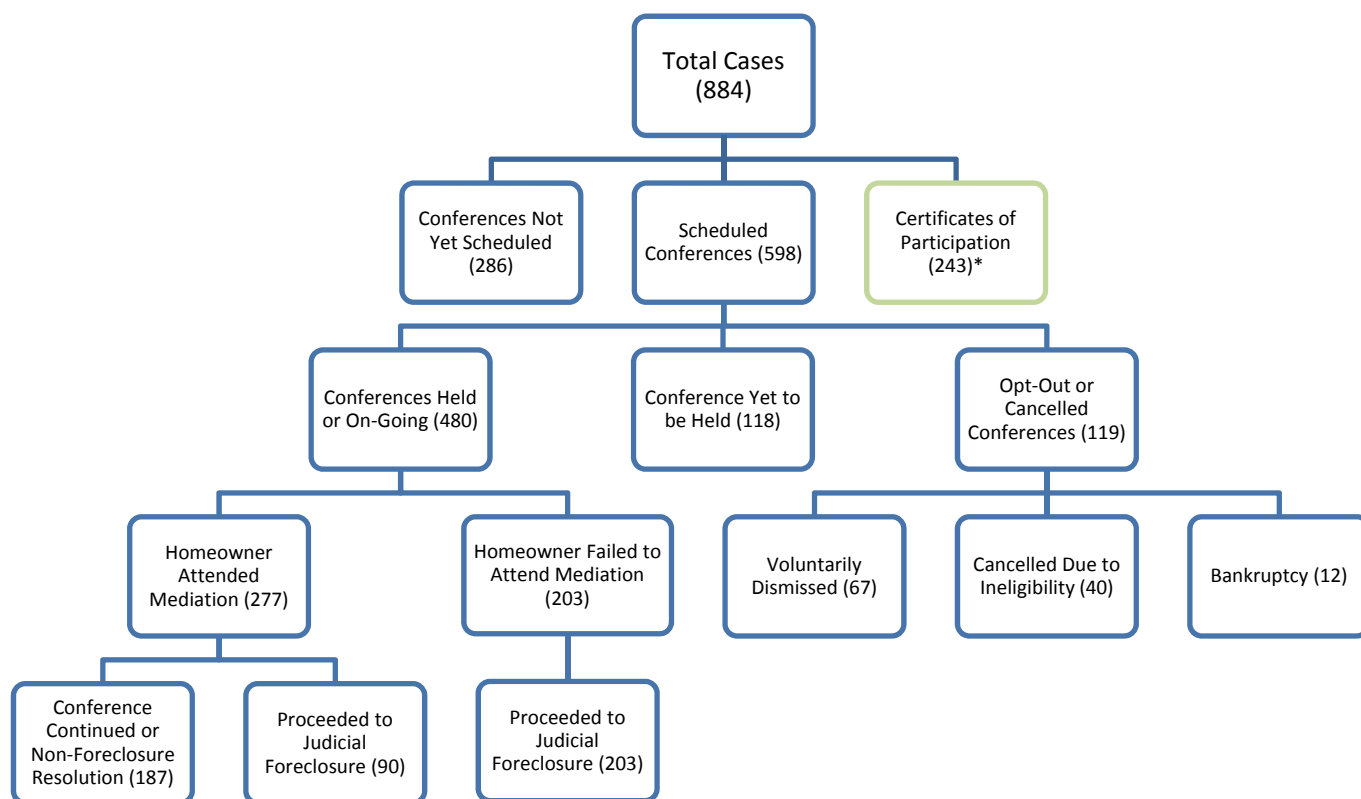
Total Cases (884)

Conferences Not Yet Scheduled (286)

Scheduled Conferences (598)

Certificates of Participation (243)*

Conferences Held or On-Going (480)

Conference Yet to be Held (118)

Opt-Out or Cancelled Conferences (119)

Homeowner Attended Mediation (277)

Homeowner Failed to Attend Mediation (203)

Voluntarily Dismissed (67)

Cancelled Due to Ineligibility (40)

Bankruptcy (12)

Conference Continued or Non-Foreclosure Resolution (187)

Proceeded to Judicial Foreclosure (90)

Proceeded to Judicial Foreclosure (203)